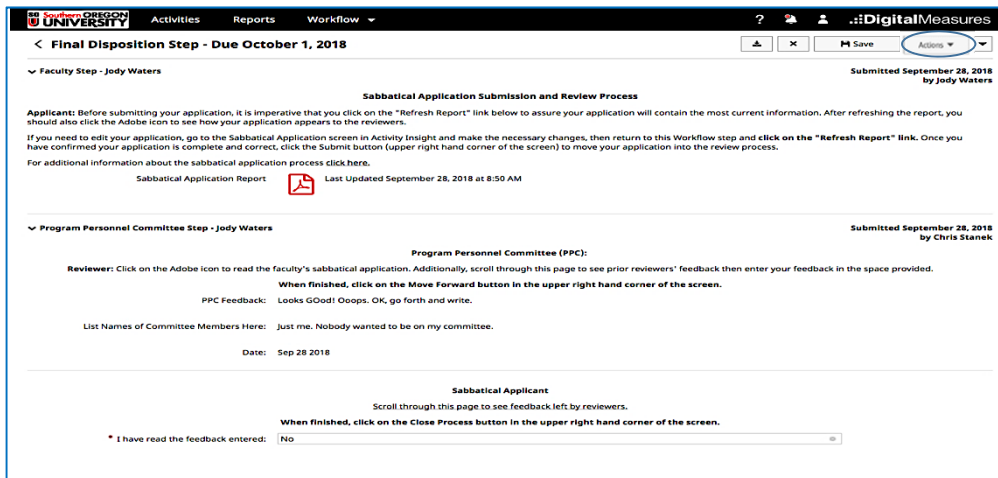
SO Southern OREGON UNIVERSITY Activities Reports Workflow ? DigitalMeasures

< Final Disposition Step - Due October 1, 2018

Save Actions

Faculty Step - Jody Waters

Submitted September 28, 2018 by Jody Waters

Sabbatical Application Submission and Review Process

Applicant: Before submitting your application, it is imperative that you click on the "Refresh Report" link below to assure your application will contain the most current information. After refreshing the report, you should also click the Adobe icon to see how your application appears to the reviewers.

If you need to edit your application, go to the Sabbatical Application screen in Activity Insight and make the necessary changes, then return to this Workflow step and click on the "Refresh Report" link. Once you have confirmed your application is complete and correct, click the Submit button (upper right hand corner of the screen) to move your application into the review process.

For additional information about the sabbatical application process click here.

Sabbatical Application Report Last Updated September 28, 2018 at 8:50 AM

Program Personnel Committee Step - Jody Waters

Submitted September 28, 2018 by Chris Stanek

Program Personnel Committee (PPC):

Reviewer: Click on the Adobe icon to read the faculty's sabbatical application. Additionally, scroll through this page to see prior reviewers' feedback then enter your feedback in the space provided.

When finished, click on the Move Forward button in the upper right hand corner of the screen.

PPC Feedback: Looks GOod! Ooops. OK, go forth and write.

List Names of Committee Members Here: Just me. Nobody wanted to be on my committee.

Date: Sep 28 2018

Sabbatical Applicant

Scroll through this page to see feedback left by reviewers.

When finished, click on the Close Process button in the upper right hand corner of the screen.

* I have read the feedback entered: No